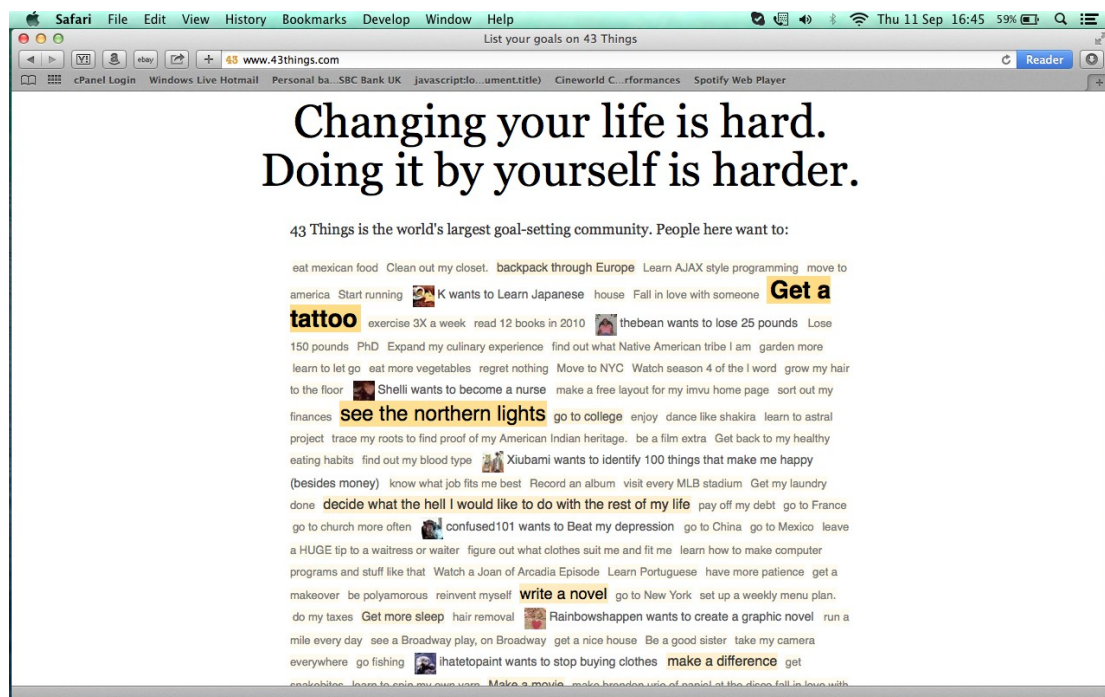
Safari File Edit View History Bookmarks Develop Window Help
Thu 11 Sep 16:45 59%
List your goals on 43 Things
43 www.43things.com
Reader
cPanel Login Windows Live Hotmail Personal ba...SBC Bank UK javascript:lo...ument.title) Cineworld C...rformances Spotify Web Player

Changing your life is hard.
Doing it by yourself is harder.

43 Things is the world's largest goal-setting community. People here want to:

eat mexican food Clean out my closet. backpack through Europe Learn AJAX style programming move to america Start running K wants to Learn Japanese house Fall in love with someone Get a tattoo exercise 3X a week read 12 books in 2010 thebean wants to lose 25 pounds Lose 150 pounds PhD Expand my culinary experience find out what Native American tribe I am garden more learn to let go eat more vegetables regret nothing Move to NYC Watch season 4 of the l word grow my hair to the floor Shelli wants to become a nurse make a free layout for my imvu home page sort out my finances see the northern lights go to college enjoy dance like shakira learn to astral project trace my roots to find proof of my American Indian heritage. be a film extra Get back to my healthy eating habits find out my blood type Xiubami wants to identify 100 things that make me happy (besides money) know what job fits me best Record an album visit every MLB stadium Get my laundry done decide what the hell I would like to do with the rest of my life pay off my debt go to France go to church more often confused101 wants to Beat my depression go to China go to Mexico leave a HUGE tip to a waitress or waiter figure out what clothes suit me and fit me learn how to make computer programs and stuff like that Watch a Joan of Arcadia Episode Learn Portuguese have more patience get a makeover be polyamorous reinvent myself write a novel go to New York set up a weekly menu plan. do my taxes Get more sleep hair removal Rainbowshappen wants to create a graphic novel run a mile every day see a Broadway play, on Broadway get a nice house Be a good sister take my camera everywhere go fishing ihatetopaint wants to stop buying clothes make a difference get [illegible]